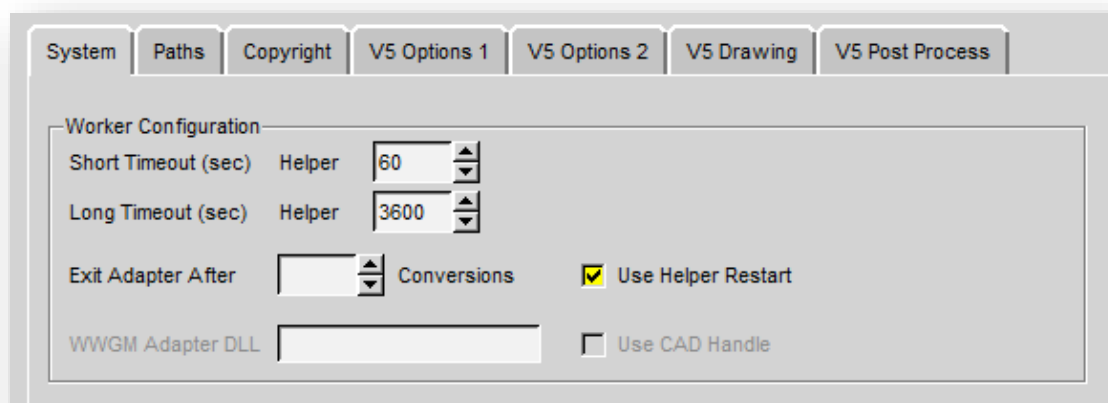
System | Paths | Copyright | V5 Options 1 | V5 Options 2 | V5 Drawing | V5 Post Process

Worker Configuration

Short Timeout (sec) Helper 60

Long Timeout (sec) Helper 3600

Exit Adapter After Conversions

Use Helper Restart

WWGM Adapter DLL

Use CAD Handle